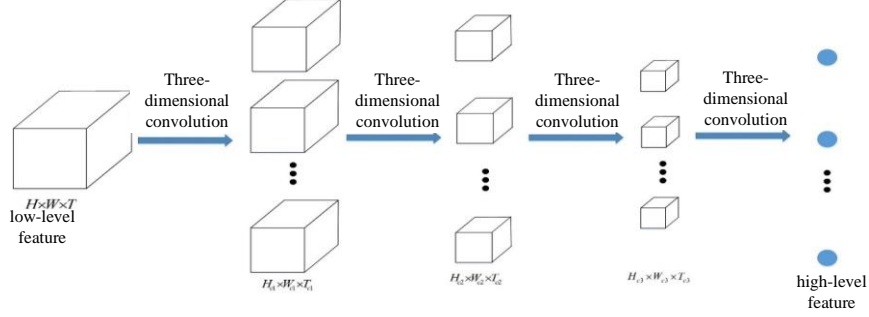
Three-dimensional convolution

Three-dimensional convolution

Three-dimensional convolution

Three-dimensional convolution

$H \times W \times T$

low-level feature

$H_{c1} \times W_{c1} \times T_{c1}$

$H_{c2} \times W_{c2} \times T_{c2}$

$H_{c3} \times W_{c3} \times T_{c3}$

high-level feature